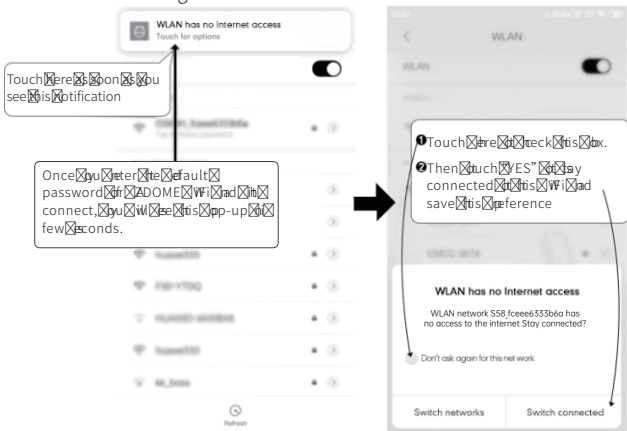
WLAN has no Internet access
Touch for options

Touch here as soon as you see this notification

Once you enter the default password for ADOME Wi-Fi and then connect, you will see this pop-up in a few seconds.

Refresh

WLAN

WLAN

❶Touch here to check this box.
❷Then touch "YES" to stay connected to this Wi-Fi and save this preference

WLAN has no Internet access

WLAN network S58_fceee6333b6a has no access to the internet Stay connected?

Don't ask again for this net work

Switch networks

Switch connected